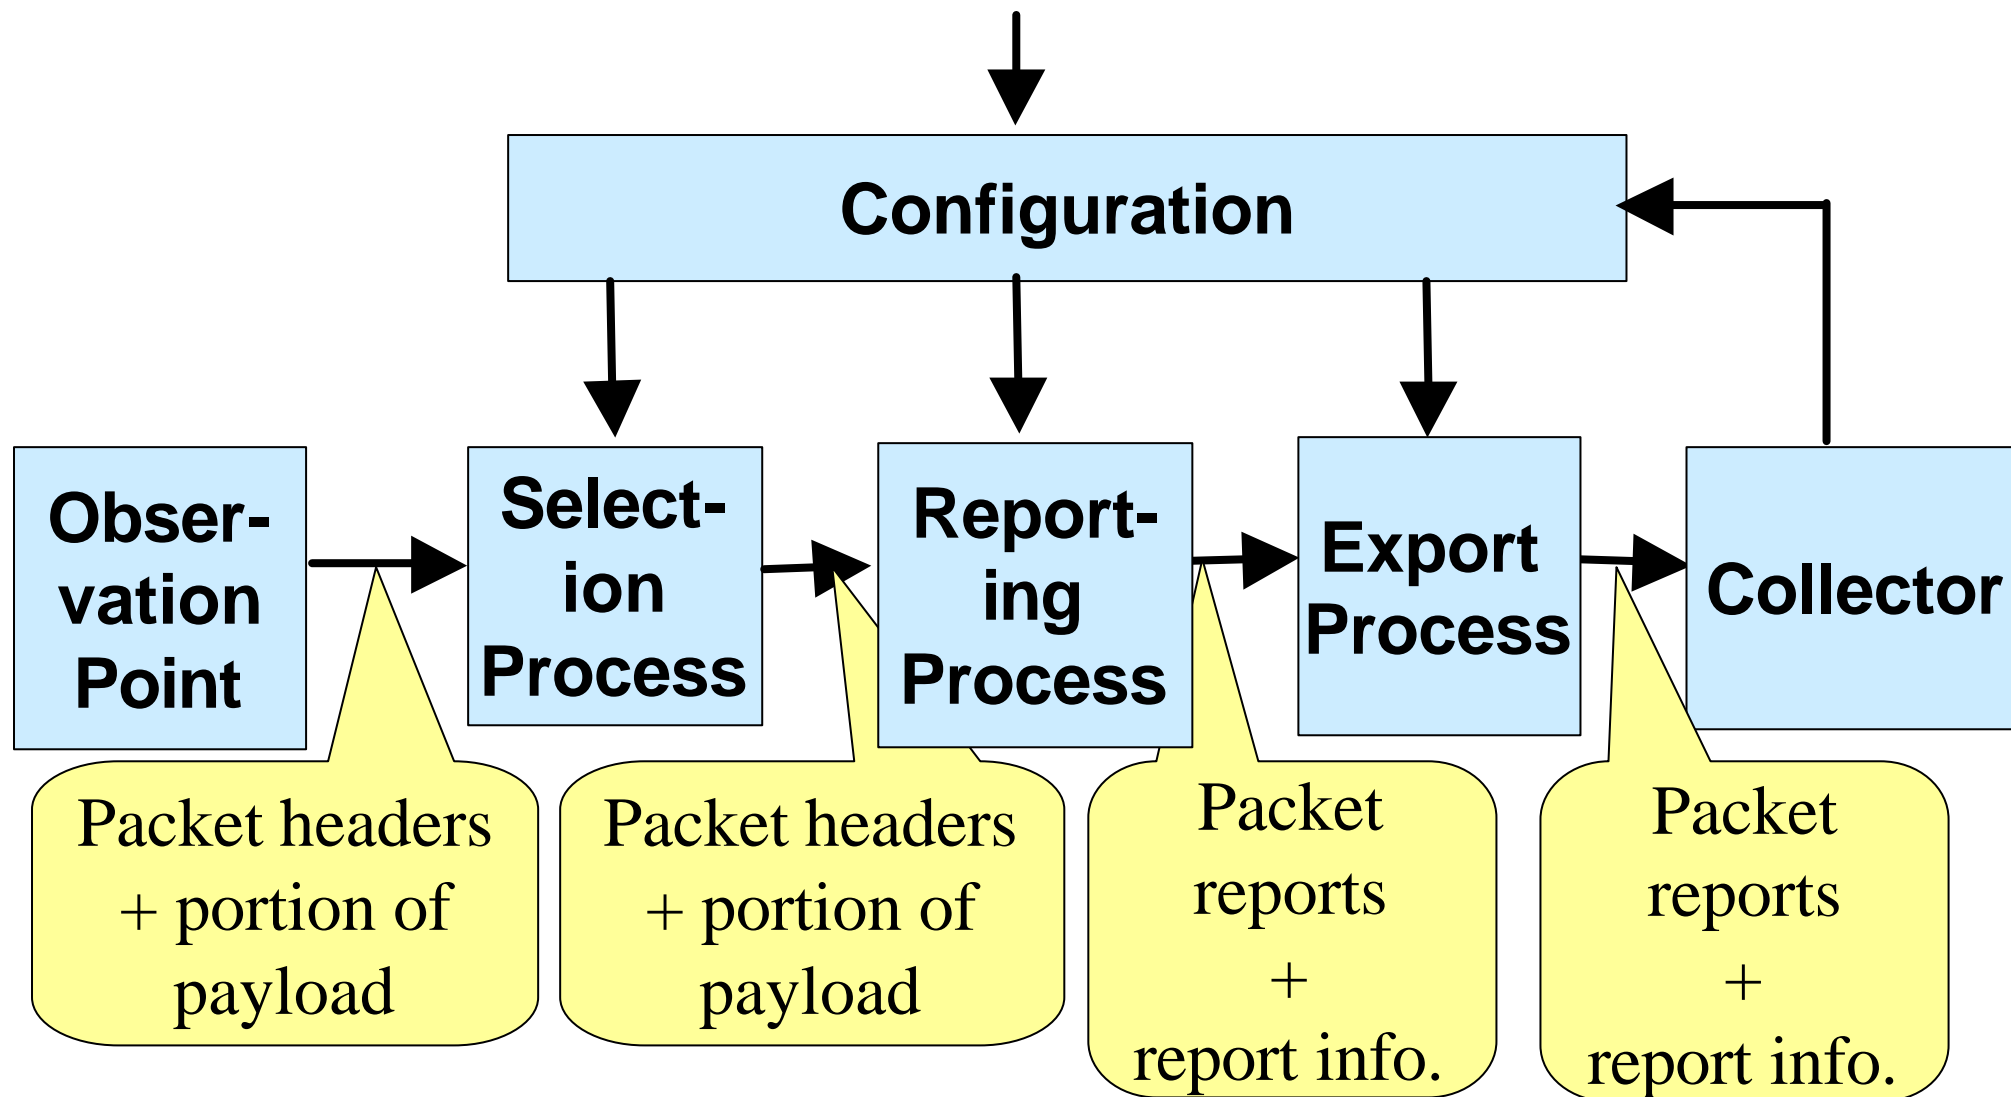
Configuration

Observation Point

Selection Process

Reporting Process

Export Process

Collector

Packet headers + portion of payload

Packet headers + portion of payload

Packet reports + report info.

Packet reports + report info.